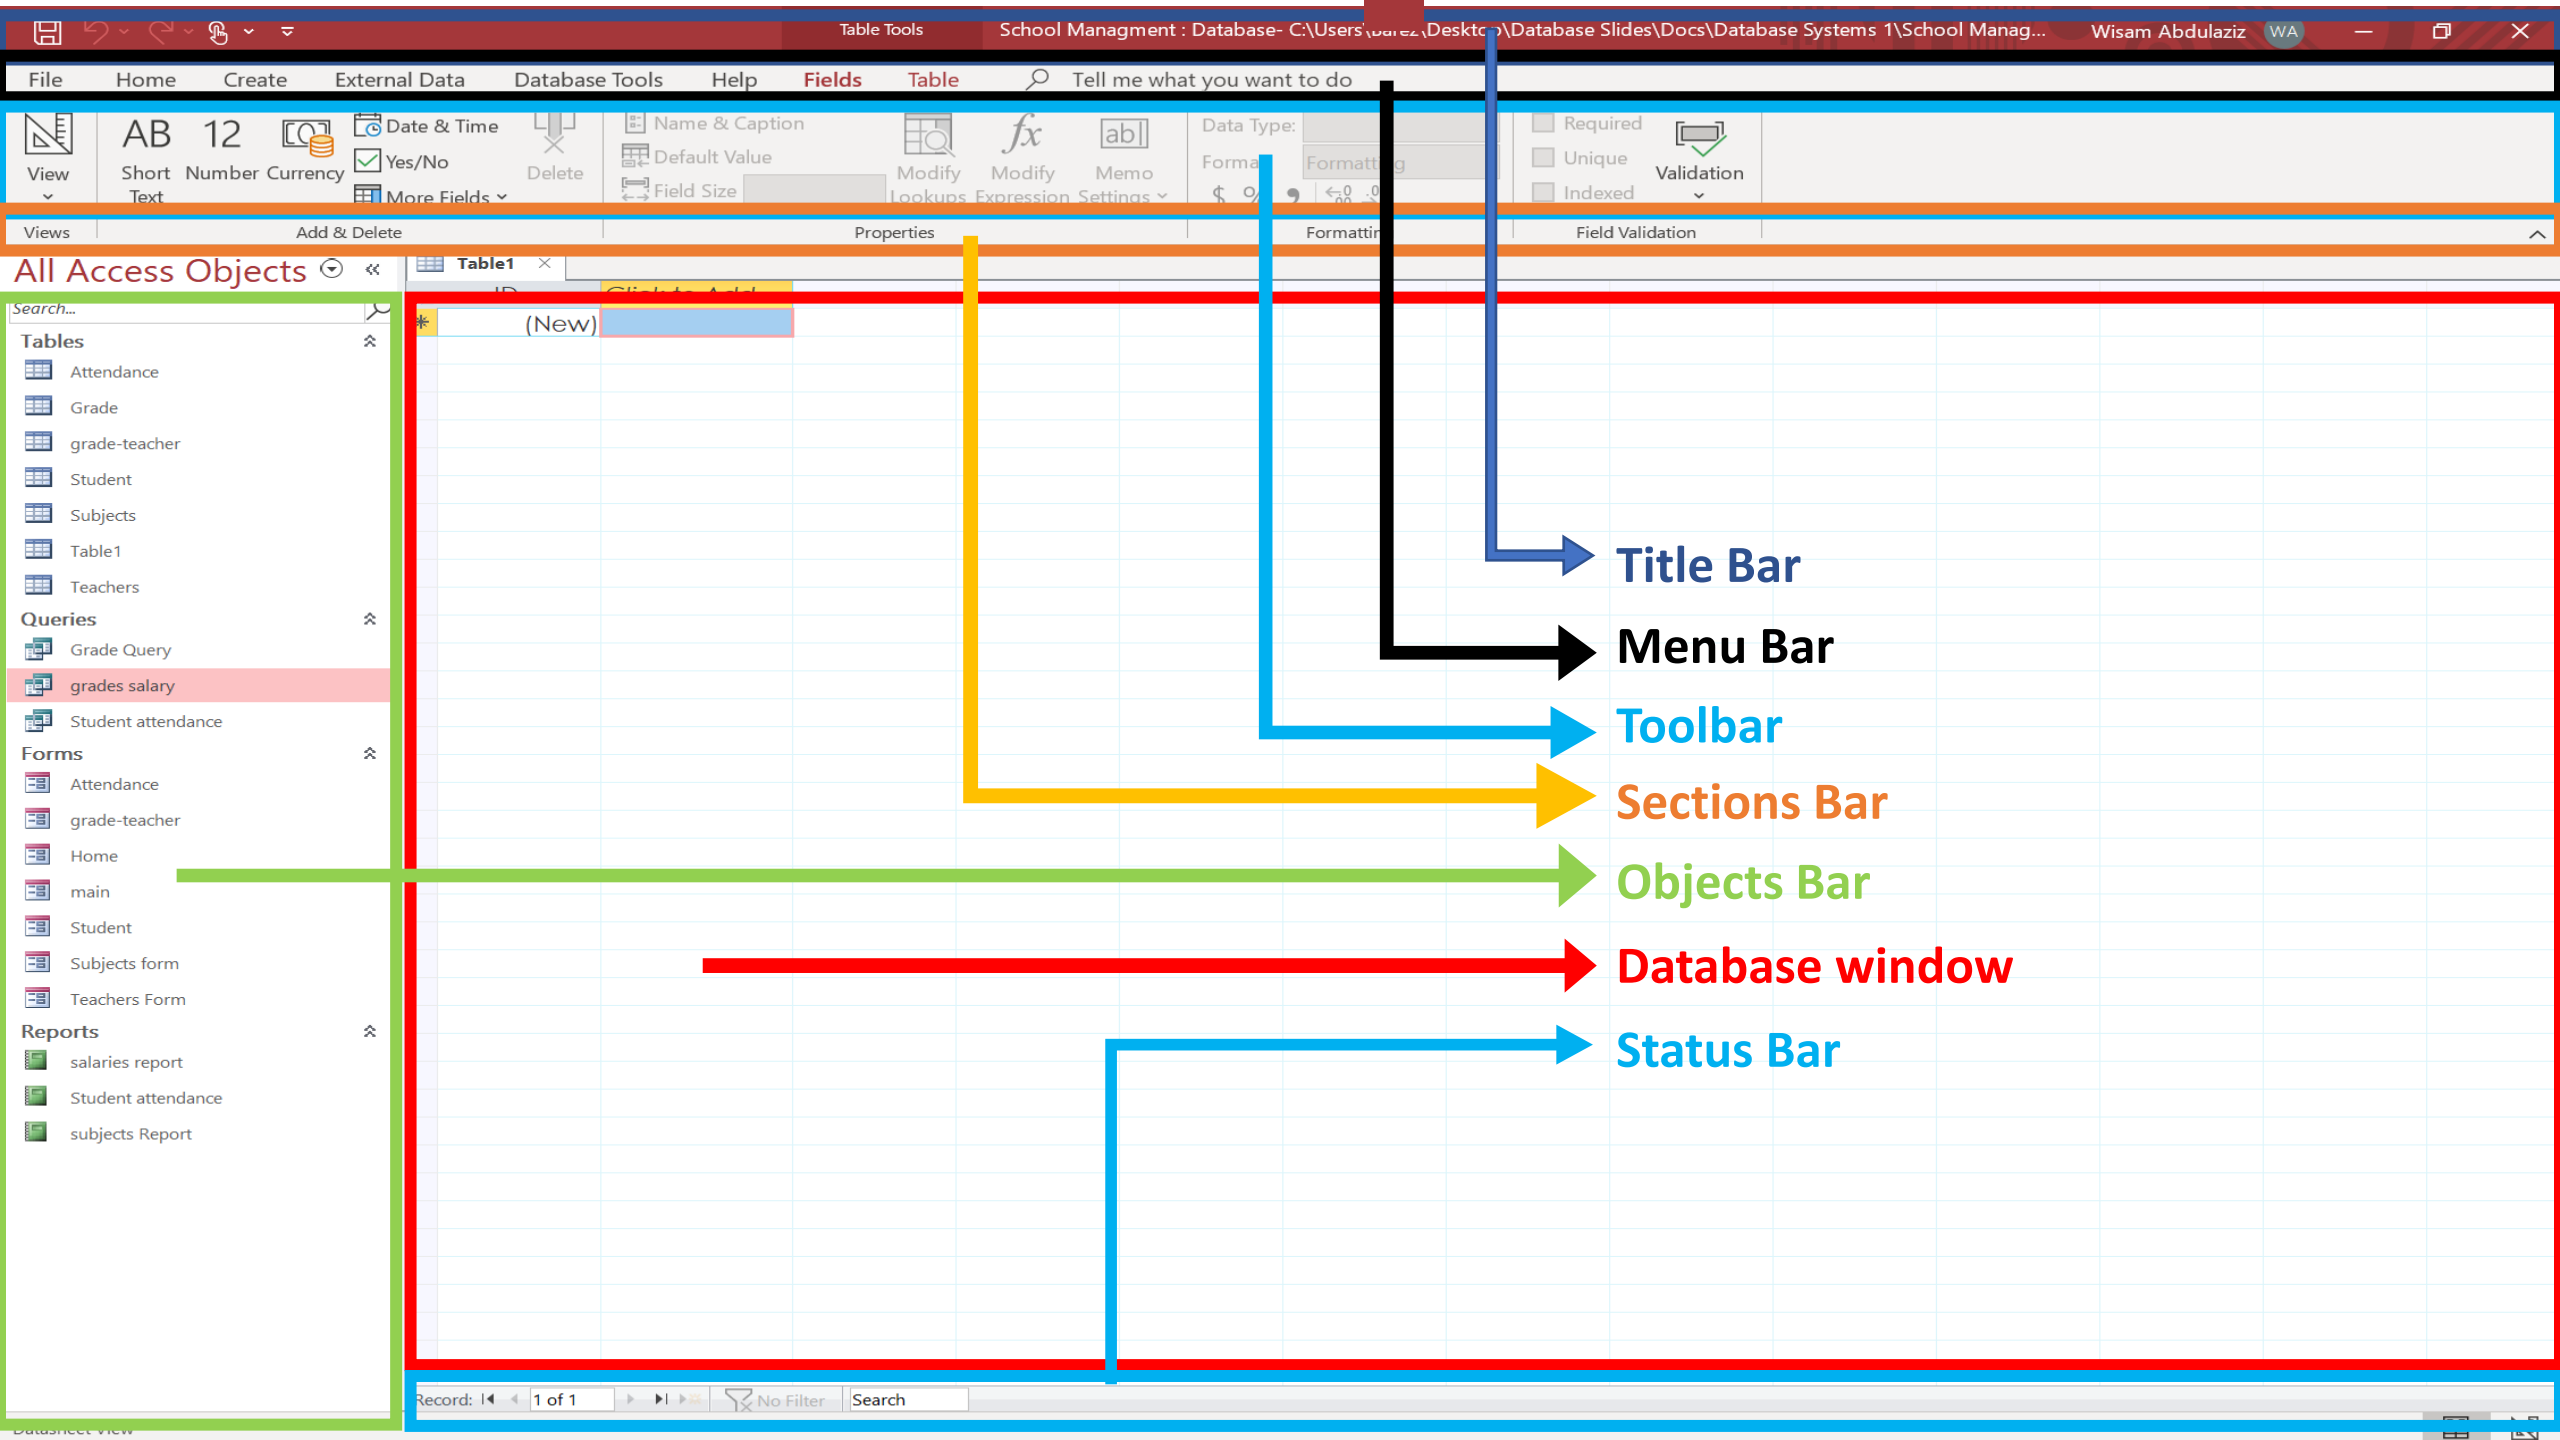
Table Tools School Managment : Database- C:\Users\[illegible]\Deskt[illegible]\Database Slides\Docs\Database Systems 1\School Manag... Wisam Abdulaziz WA

File Home Create External Data Database Tools Help Fields Table Tell me what you want to do

View
AB Short Text
12 Number
Currency
Date & Time
Yes/No
More Fields
Delete
Name & Caption
Default Value
Field Size
Modify Lookups
Modify Expression
Memo Settings
Data Type:
Format
Formatting
Required
Unique
Indexed
Validation

Views | Add & Delete | Properties | Formatting | Field Validation

All Access Objects
Search...
Tables
Attendance
Grade
grade-teacher
Student
Subjects
Table1
Teachers
Queries
Grade Query
grades salary
Student attendance
Forms
Attendance
grade-teacher
Home
main
Student
Subjects form
Teachers Form
Reports
salaries report
Student attendance
subjects Report

Table1
ID
Click to Add
(New)

Title Bar
Menu Bar
Toolbar
Sections Bar
Objects Bar
Database window
Status Bar

Record: 1 of 1 No Filter Search
Datasheet View